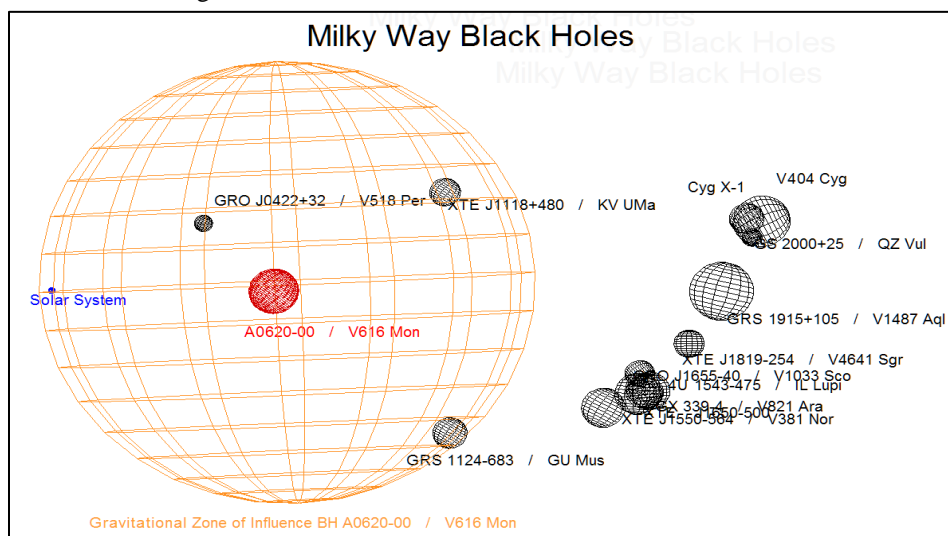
Milky Way Black Holes

Milky Way Black Holes

Milky Way Black Holes

GRO J0422+32 / V518 Per

XTE J1118+480 / KV UMa

Cyg X-1

V404 Cyg

GS 2000+25 / QZ Vul

Solar System

A0620-00 / V616 Mon

GRS 1915+105 / V1487 Aql

XTE J1819-254 / V4641 Sgr

GRO J1655-40 / V1033 Sco

4U 1543-475 / IL Lupi

GX 339-4 / V821 Ara

XTE J1550-564 / V381 Nor

GRS 1124-683 / GU Mus

Gravitational Zone of Influence BH A0620-00 / V616 Mon